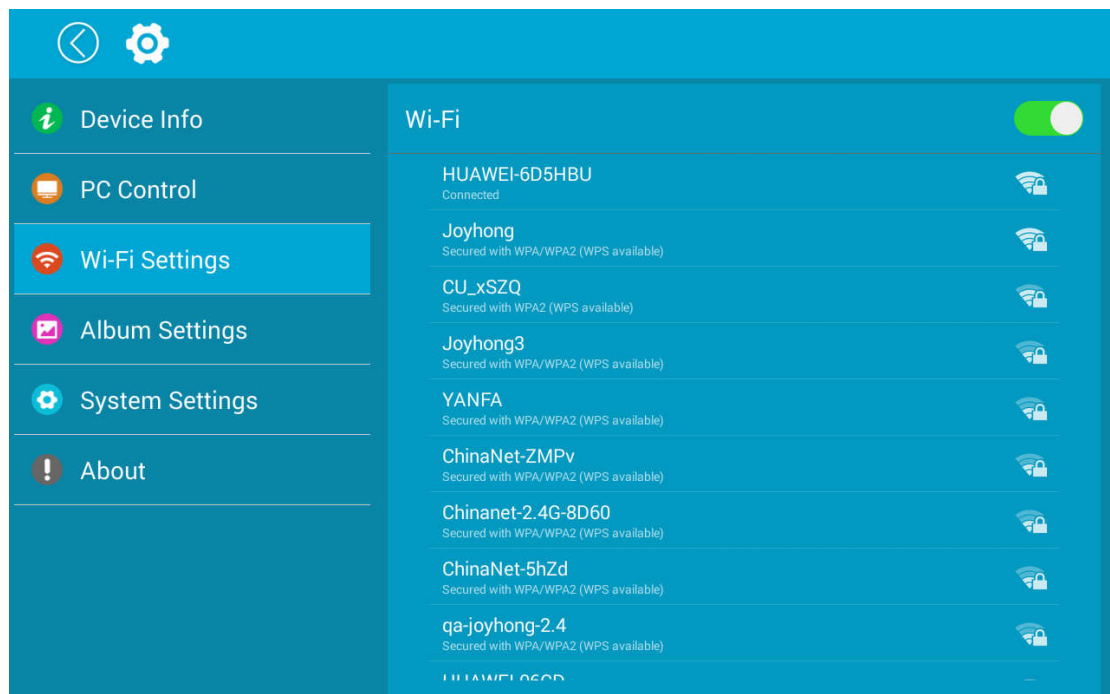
Device Info

PC Control

Wi-Fi Settings

Album Settings

System Settings

About

Wi-Fi

HUAWEI-6D5HBU
Connected

Joyhong
Secured with WPA/WPA2 (WPS available)

CU_xSZQ
Secured with WPA2 (WPS available)

Joyhong3
Secured with WPA/WPA2 (WPS available)

YANFA
Secured with WPA/WPA2 (WPS available)

ChinaNet-ZMPv
Secured with WPA/WPA2 (WPS available)

Chinanet-2.4G-8D60
Secured with WPA/WPA2 (WPS available)

ChinaNet-5hZd
Secured with WPA/WPA2 (WPS available)

qa-joyhong-2.4
Secured with WPA/WPA2 (WPS available)

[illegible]